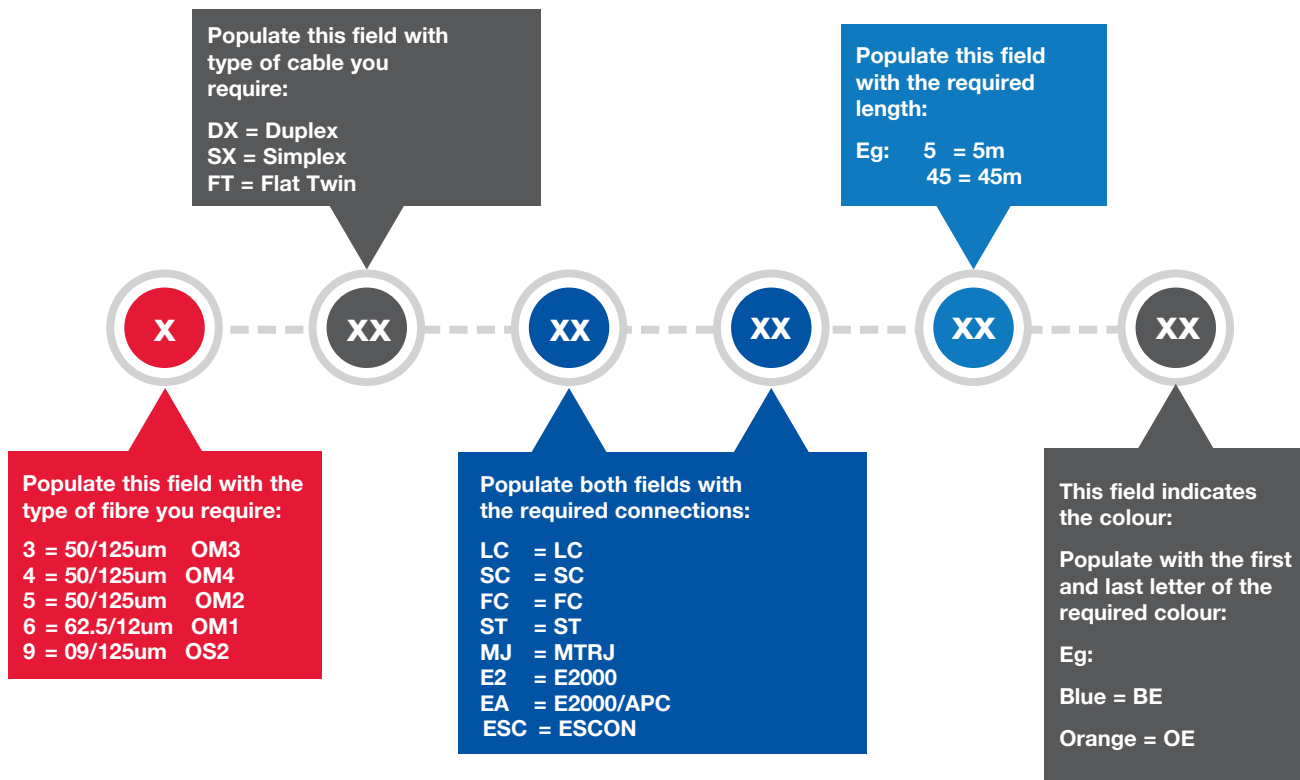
Populate this field with type of cable you require:

DX = Duplex
SX = Simplex
FT = Flat Twin

Populate this field with the required length:

Eg: 5 = 5m
45 = 45m

x

xx

xx

xx

xx

xx

Populate this field with the type of fibre you require:

3 = 50/125um OM3
4 = 50/125um OM4
5 = 50/125um OM2
6 = 62.5/12um OM1
9 = 09/125um OS2

Populate both fields with the required connections:

LC = LC
SC = SC
FC = FC
ST = ST
MJ = MTRJ
E2 = E2000
EA = E2000/APC
ESC = ESCON

This field indicates the colour:

Populate with the first and last letter of the required colour:

Eg:

Blue = BE

Orange = OE